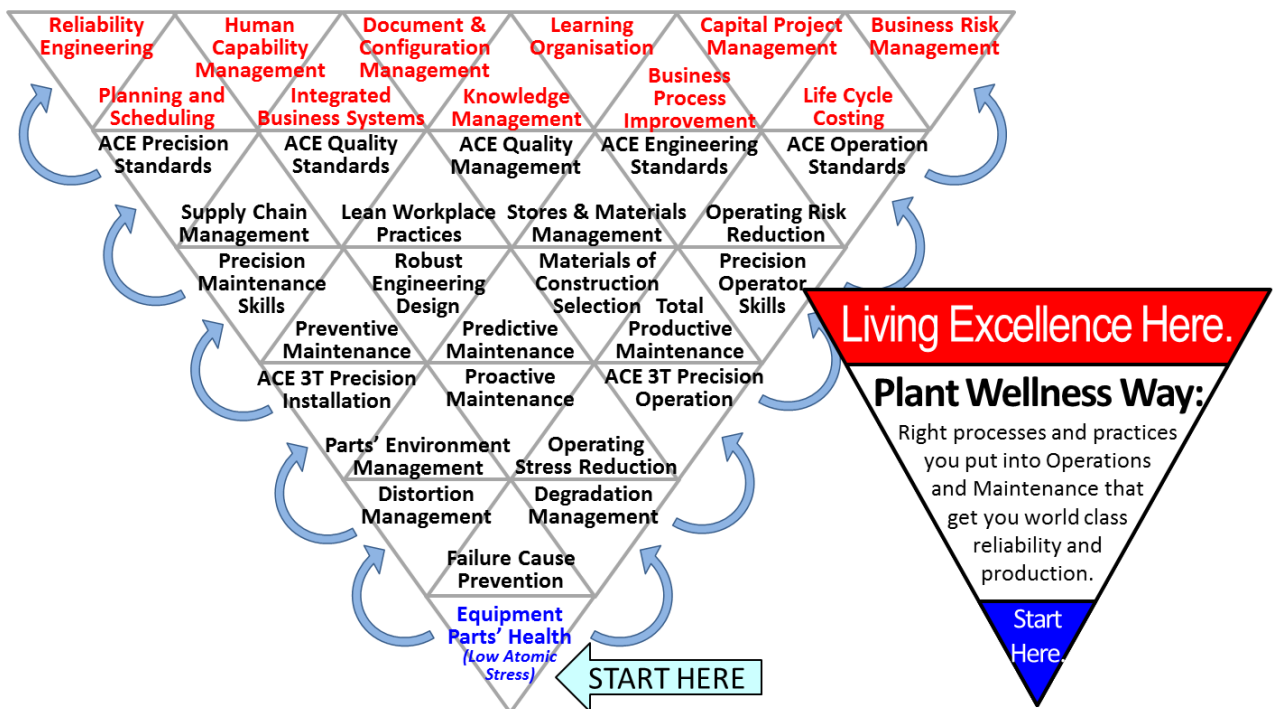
Reliability Engineering

Human Capability Management

Document & Configuration Management

Learning Organisation

Capital Project Management

Business Risk Management

Planning and Scheduling

Integrated Business Systems

Knowledge Management

Business Process Improvement

Life Cycle Costing

ACE Precision Standards

ACE Quality Standards

ACE Quality Management

ACE Engineering Standards

ACE Operation Standards

Supply Chain Management

Lean Workplace Practices

Stores & Materials Management

Operating Risk Reduction

Precision Maintenance Skills

Robust Engineering Design

Materials of Construction Selection

Precision Operator Skills

Preventive Maintenance

Predictive Maintenance

Total Productive Maintenance

ACE 3T Precision Installation

Proactive Maintenance

ACE 3T Precision Operation

Parts' Environment Management

Operating Stress Reduction

Distortion Management

Degradation Management

Failure Cause Prevention

Equipment Parts' Health (Low Atomic Stress)

START HERE

Living Excellence Here.

Plant Wellness Way:

Right processes and practices you put into Operations and Maintenance that get you world class reliability and production.

Start Here.